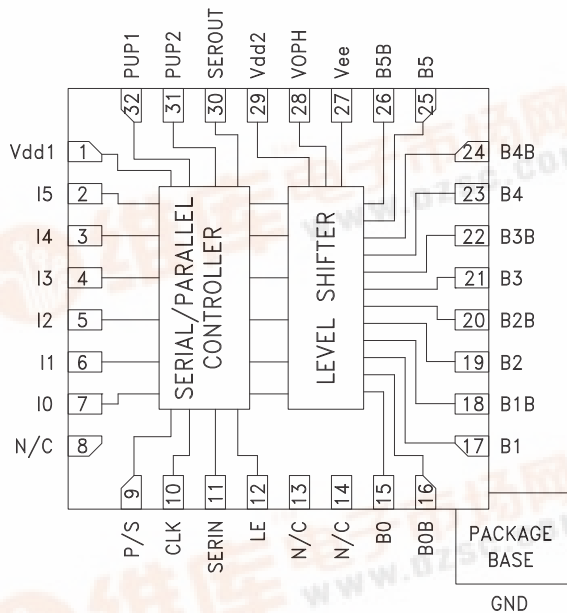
PUP1 PUP2 SEROUT Vdd2 VOPH Vee B5B B5

32 31 30 29 28 27 26 25

Vdd1 1
I5 2
I4 3
I3 4
I2 5
I1 6
I0 7
N/C 8

SERIAL/PARALLEL CONTROLLER

LEVEL SHIFTER

24 B4B
23 B4
22 B3B
21 B3
20 B2B
19 B2
18 B1B
17 B1

9 10 11 12 13 14 15 16

P/S CLK SERIN LE N/C N/C B0 B0B

PACKAGE BASE

GND